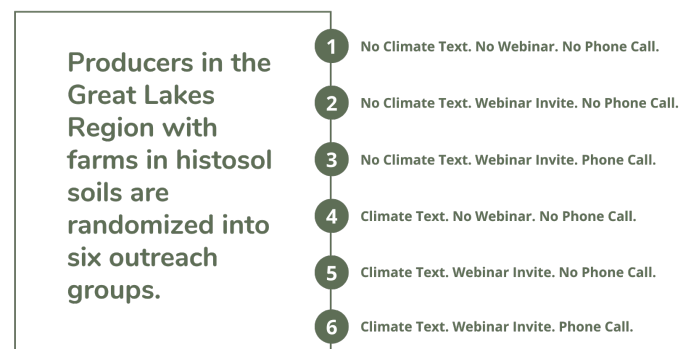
Producers in the Great Lakes Region with farms in histosol soils are randomized into six outreach groups.

1 No Climate Text. No Webinar. No Phone Call.

2 No Climate Text. Webinar Invite. No Phone Call.

3 No Climate Text. Webinar Invite. Phone Call.

4 Climate Text. No Webinar. No Phone Call.

5 Climate Text. Webinar Invite. No Phone Call.

6 Climate Text. Webinar Invite. Phone Call.